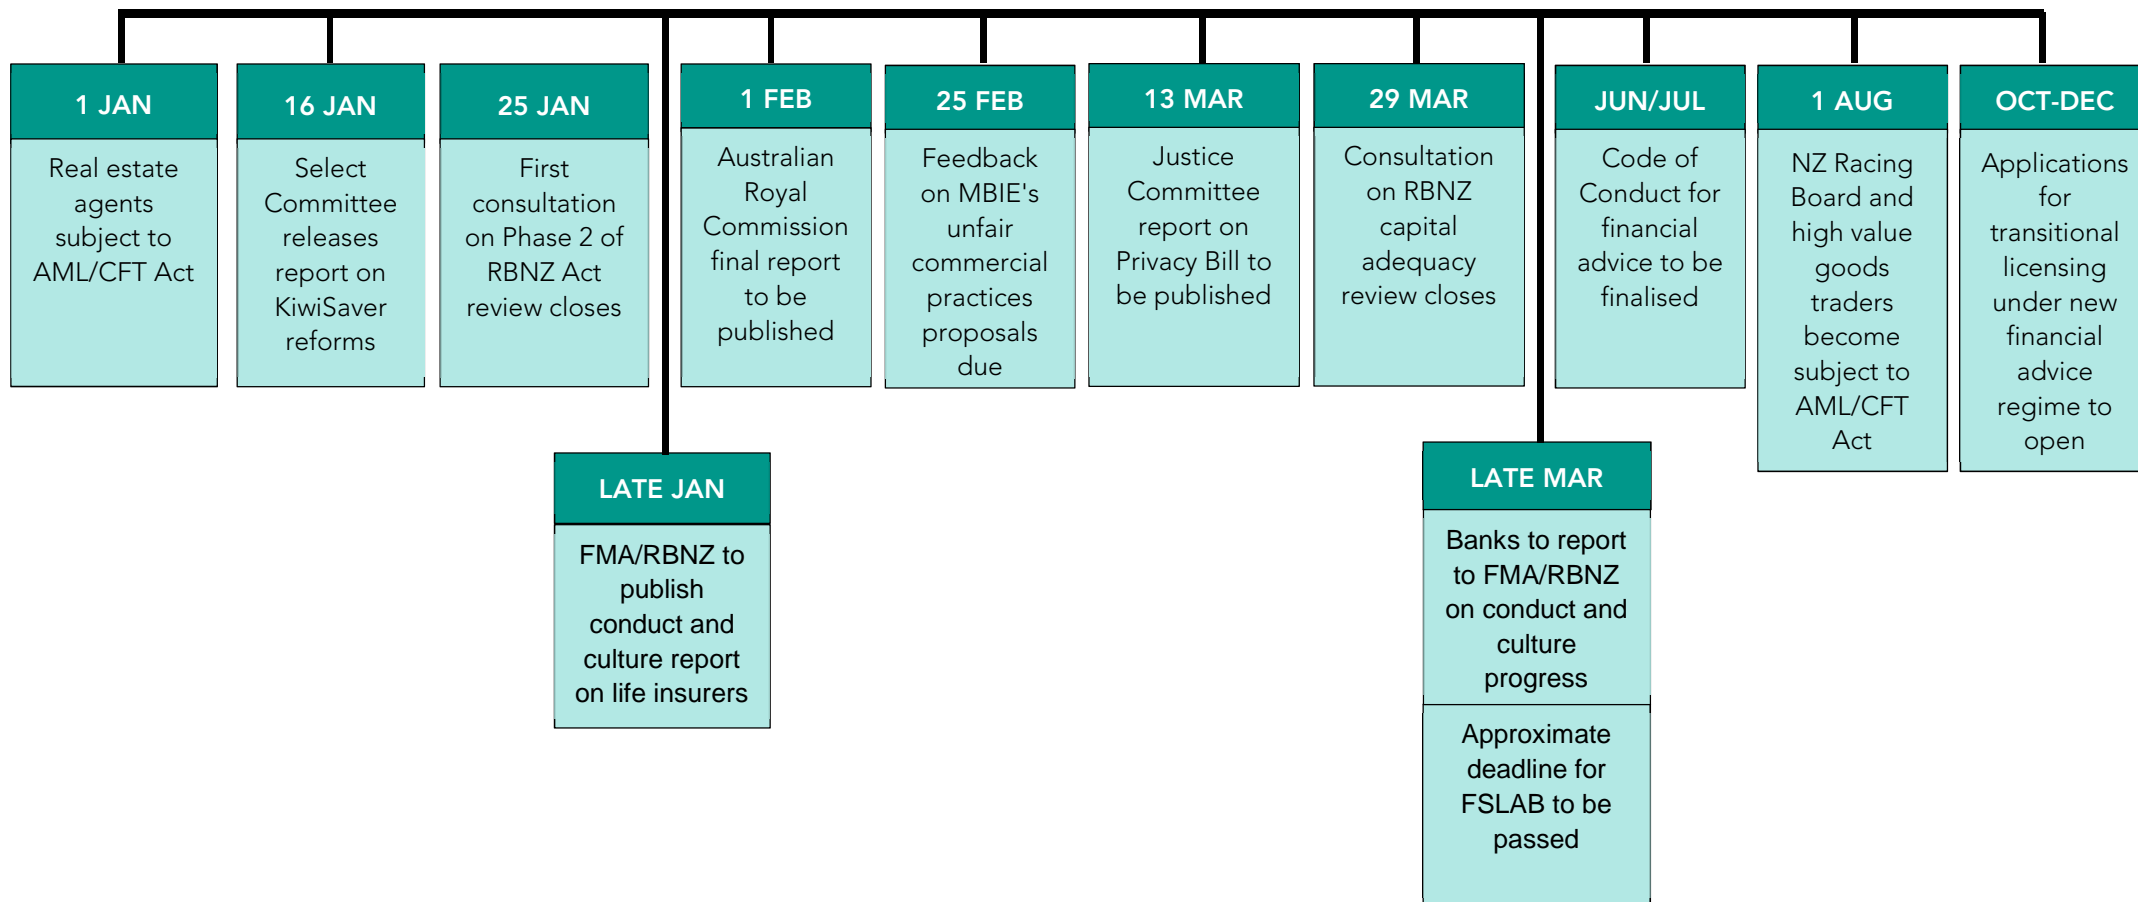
1 JAN

Real estate agents subject to AML/CFT Act

16 JAN

Select Committee releases report on KiwiSaver reforms

25 JAN

First consultation on Phase 2 of RBNZ Act review closes

LATE JAN

FMA/RBNZ to publish conduct and culture report on life insurers

1 FEB

Australian Royal Commission final report to be published

25 FEB

Feedback on MBIE's unfair commercial practices proposals due

13 MAR

Justice Committee report on Privacy Bill to be published

29 MAR

Consultation on RBNZ capital adequacy review closes

LATE MAR

Banks to report to FMA/RBNZ on conduct and culture progress

Approximate deadline for FSLAB to be passed

JUN/JUL

Code of Conduct for financial advice to be finalised

1 AUG

NZ Racing Board and high value goods traders become subject to AML/CFT Act

OCT-DEC

Applications for transitional licensing under new financial advice regime to open